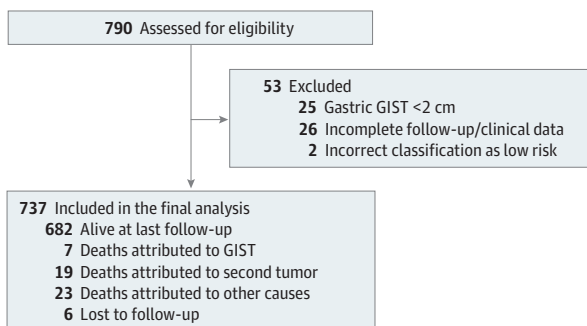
**790** Assessed for eligibility

**53** Excluded
**25** Gastric GIST <2 cm
**26** Incomplete follow-up/clinical data
**2** Incorrect classification as low risk

**737** Included in the final analysis
**682** Alive at last follow-up
**7** Deaths attributed to GIST
**19** Deaths attributed to second tumor
**23** Deaths attributed to other causes
**6** Lost to follow-up